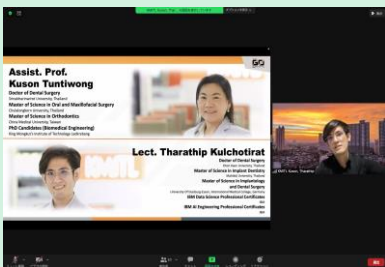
Assist. Prof.
Kuson Tuntiwong
Doctor of Dental Surgery
Master of Science in Oral and Maxillofacial Surgery
Master of Science in Orthodontics
PhD Candidates (Biomedical Engineering)

Lect. Tharathip Kulchotirat
Doctor of Dental Surgery
Master of Science in Implant Dentistry
Master of Science in Implantology and Dental Surgery
IBM Data Science Professional Certificates
IBM AI Engineering Professional Certificates

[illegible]